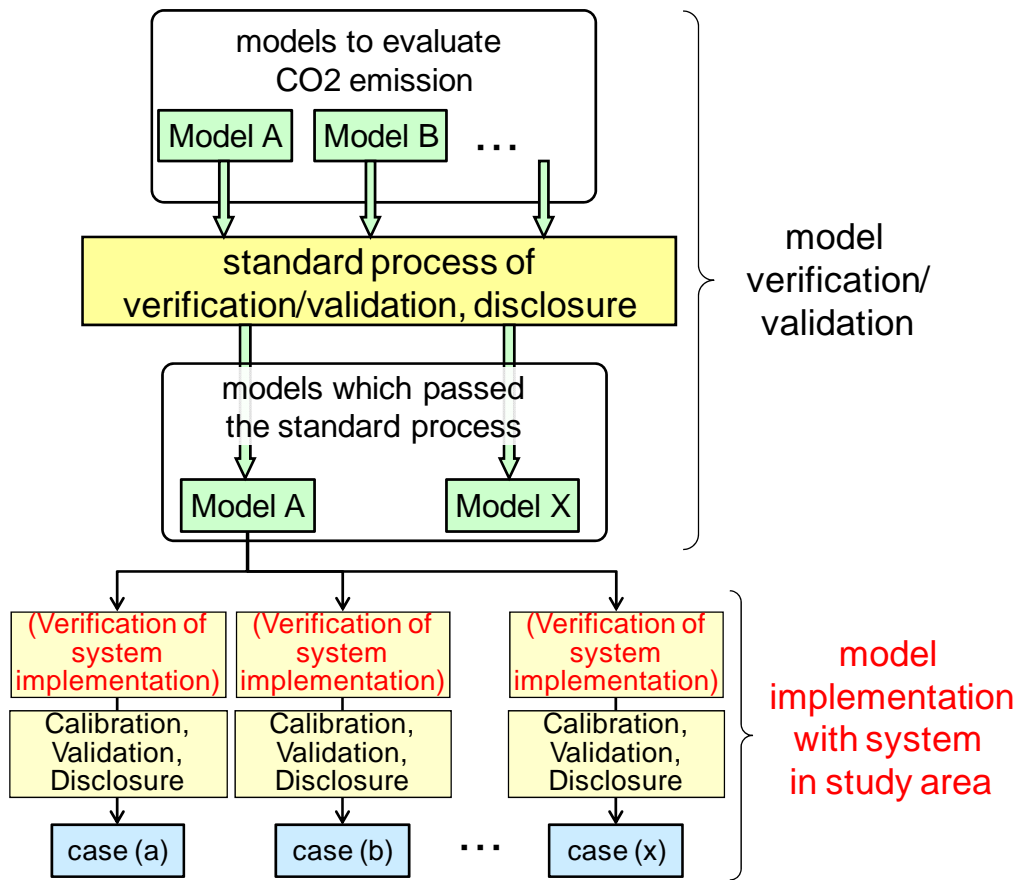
models to evaluate CO2 emission

Model A

Model B

…

standard process of verification/validation, disclosure

models which passed the standard process

Model A

Model X

model verification/ validation

(Verification of system implementation)

Calibration, Validation, Disclosure

case (a)

(Verification of system implementation)

Calibration, Validation, Disclosure

case (b)

…

(Verification of system implementation)

Calibration, Validation, Disclosure

case (x)

model implementation with system in study area